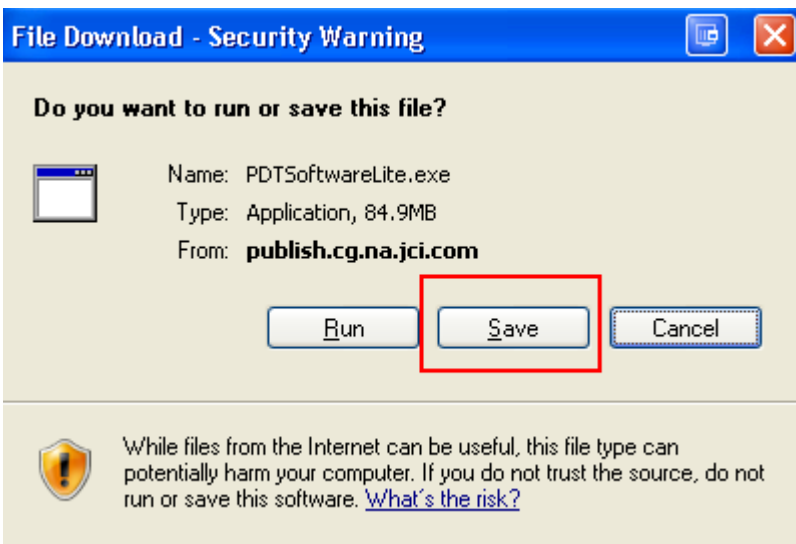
File Download - Security Warning

Do you want to run or save this file?

Name: PDTSoftwareLite.exe
Type: Application, 84.9MB
From: publish.cg.na.jci.com

Run | Save | Cancel

While files from the Internet can be useful, this file type can potentially harm your computer. If you do not trust the source, do not run or save this software. What's the risk?